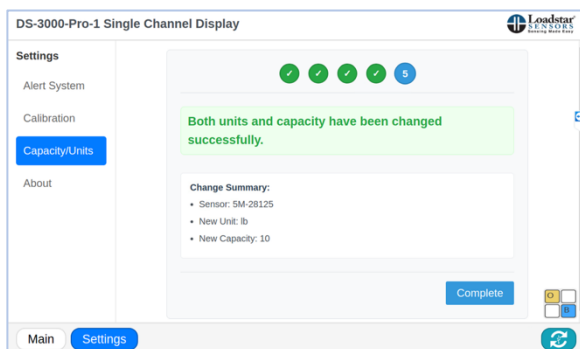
DS-3000-Pro-1 Single Channel Display

Loadstar SENSORS Sensing Made Easy

Settings

Alert System

Calibration

Capacity/Units

About

✓ ✓ ✓ ✓ 5

Both units and capacity have been changed successfully.

Change Summary:

- Sensor: 5M-28125
- New Unit: lb
- New Capacity: 10

Complete

O

B

Main

Settings